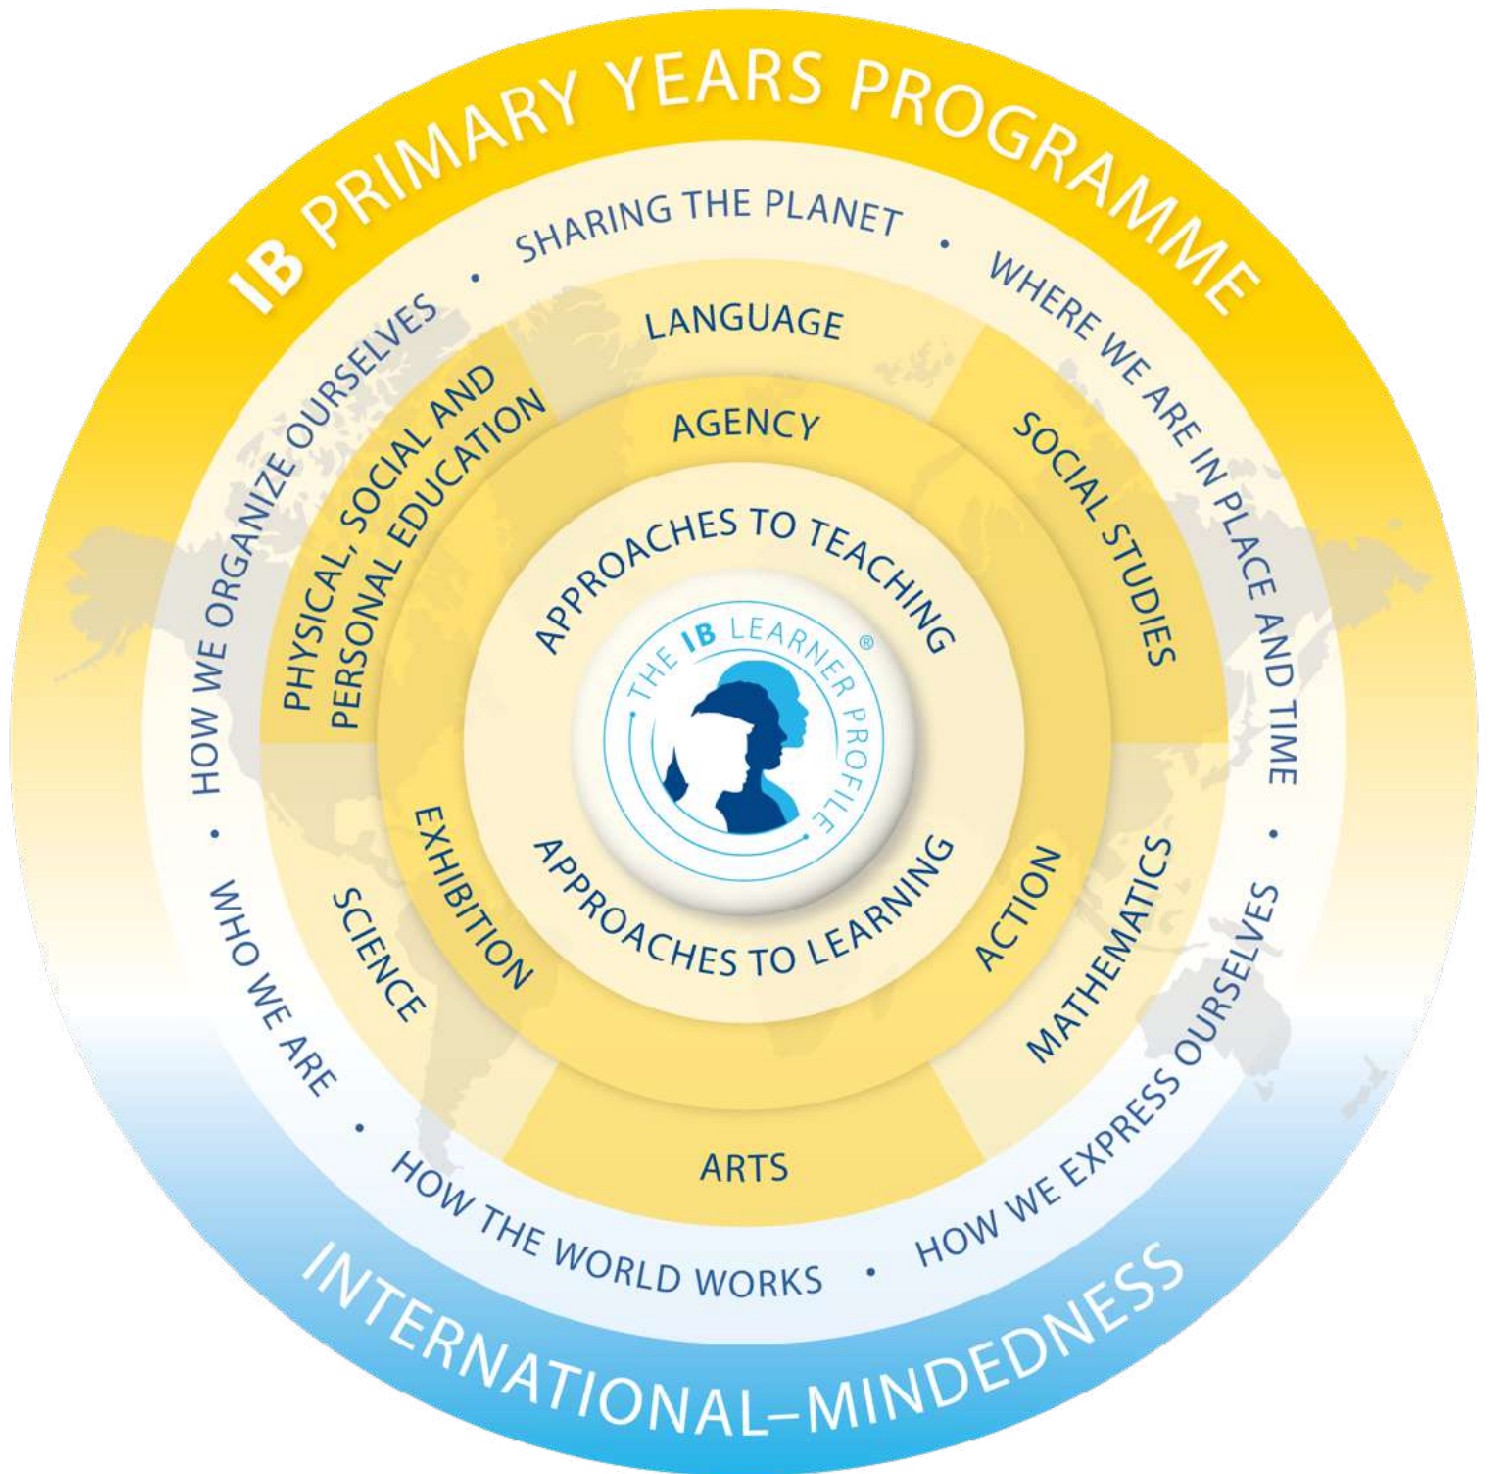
IB PRIMARY YEARS PROGRAMME

SHARING THE PLANET • WHERE WE ARE IN PLACE AND TIME • HOW WE EXPRESS OURSELVES • HOW THE WORLD WORKS • WHO WE ARE • HOW WE ORGANIZE OURSELVES •

LANGUAGE

SOCIAL STUDIES

MATHEMATICS

ARTS

SCIENCE

PHYSICAL, SOCIAL AND PERSONAL EDUCATION

AGENCY

ACTION

EXHIBITION

APPROACHES TO TEACHING

APPROACHES TO LEARNING

THE IB LEARNER PROFILE®

INTERNATIONAL–MINDEDNESS